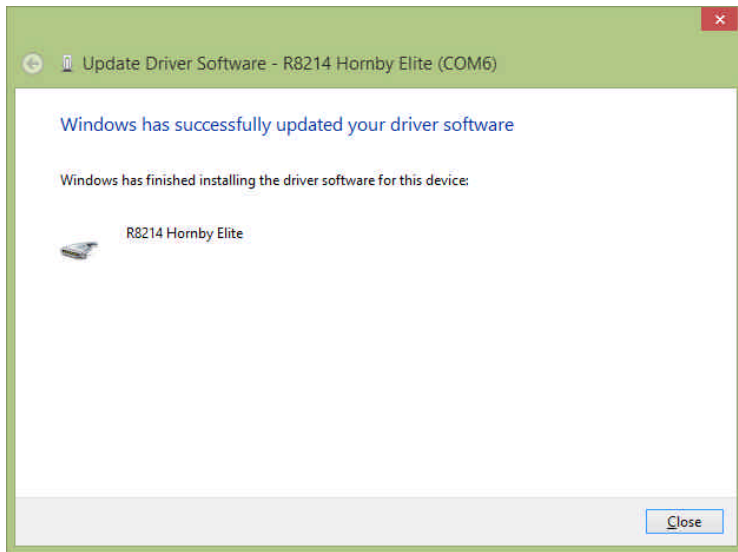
Update Driver Software - R8214 Hornby Elite (COM6)

Windows has successfully updated your driver software

Windows has finished installing the driver software for this device:

R8214 Hornby Elite

Close